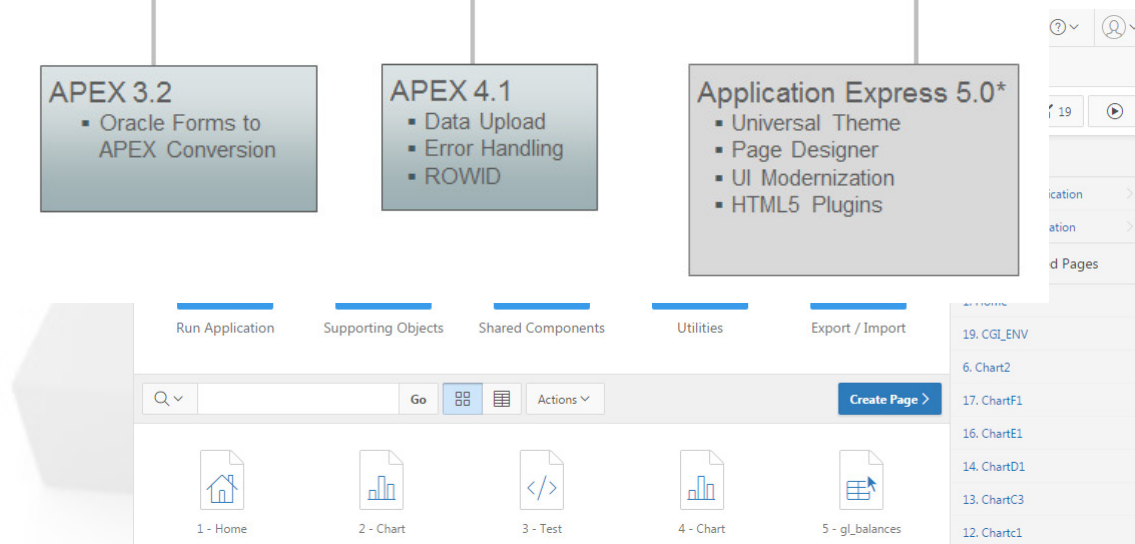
APEX 3.2
- Oracle Forms to APEX Conversion

APEX 4.1
- Data Upload
- Error Handling
- ROWID

Application Express 5.0*
- Universal Theme
- Page Designer
- UI Modernization
- HTML5 Plugins

19

ication
ation
d Pages
1. Home
19. CGI_ENV
6. Chart2
17. ChartF1
16. ChartE1
14. ChartD1
13. ChartC3
12. Chartc1

Run Application
Supporting Objects
Shared Components
Utilities
Export / Import

Go
Actions
Create Page

1 - Home
2 - Chart
3 - Test
4 - Chart
5 - gl_balances